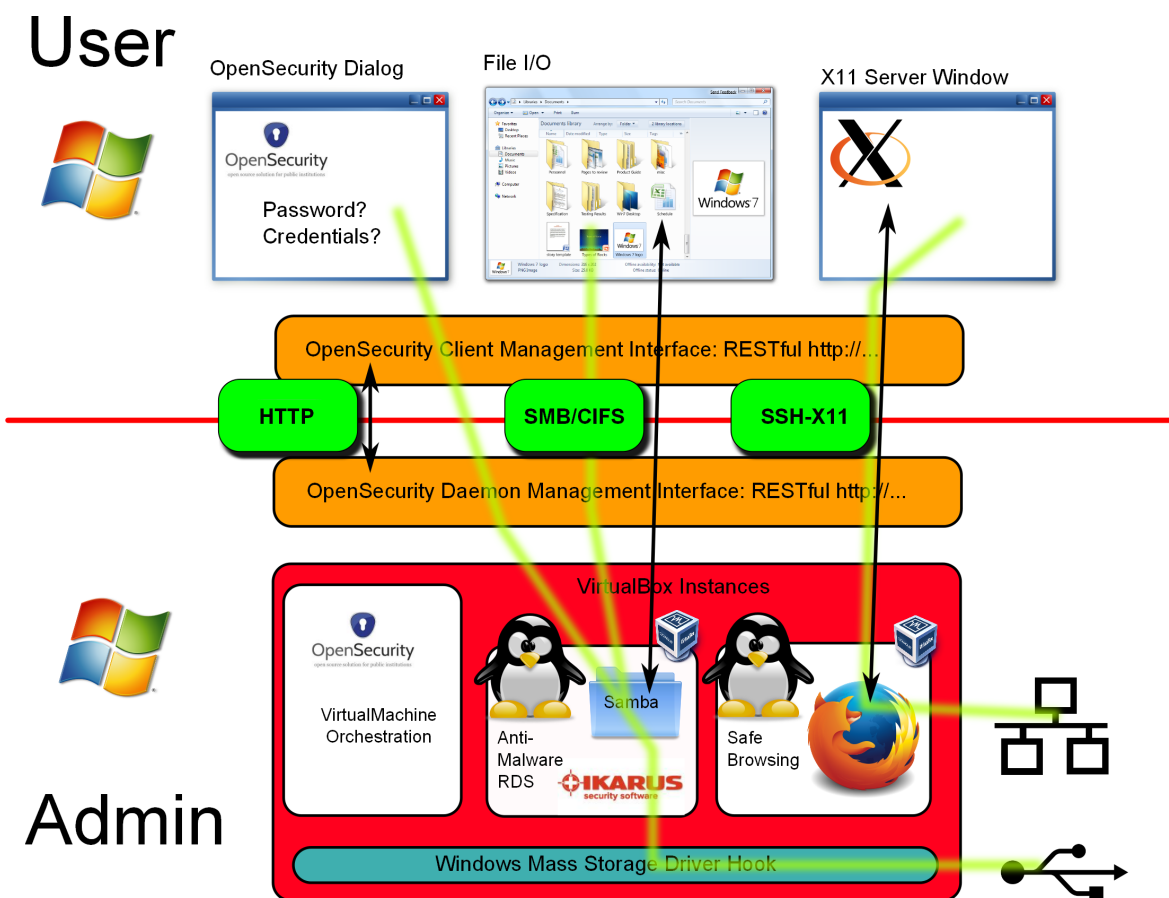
User

OpenSecurity Dialog

OpenSecurity
open source solution for public institutions

Password?
Credentials?

File I/O

Windows 7

X11 Server Window

OpenSecurity Client Management Interface: RESTful http://...

HTTP

SMB/CIFS

SSH-X11

OpenSecurity Daemon Management Interface: RESTful http://...

VirtualBox Instances

OpenSecurity
open source solution for public institutions

VirtualMachine Orchestration

Samba

Anti-Malware RDS

IKARUS
security software

Safe Browsing

Admin

Windows Mass Storage Driver Hook